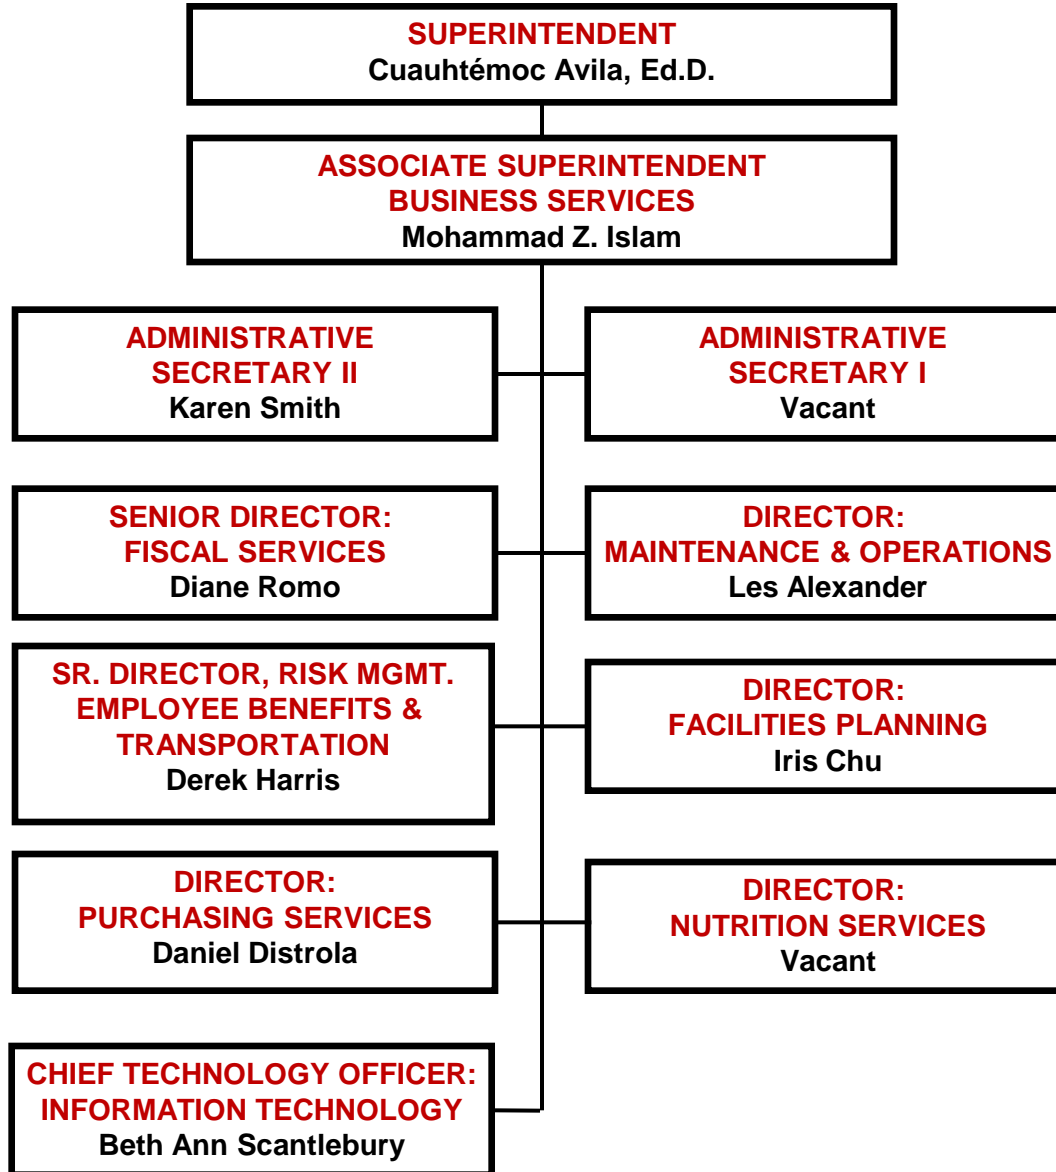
SUPERINTENDENT
Cuauhtémoc Avila, Ed.D.

ASSOCIATE SUPERINTENDENT
BUSINESS SERVICES
Mohammad Z. Islam

ADMINISTRATIVE
SECRETARY II
Karen Smith

ADMINISTRATIVE
SECRETARY I
Vacant

SENIOR DIRECTOR:
FISCAL SERVICES
Diane Romo

DIRECTOR:
MAINTENANCE & OPERATIONS
Les Alexander

SR. DIRECTOR, RISK MGMT.
EMPLOYEE BENEFITS &
TRANSPORTATION
Derek Harris

DIRECTOR:
FACILITIES PLANNING
Iris Chu

DIRECTOR:
PURCHASING SERVICES
Daniel Distrola

DIRECTOR:
NUTRITION SERVICES
Vacant

CHIEF TECHNOLOGY OFFICER:
INFORMATION TECHNOLOGY
Beth Ann Scantlebury